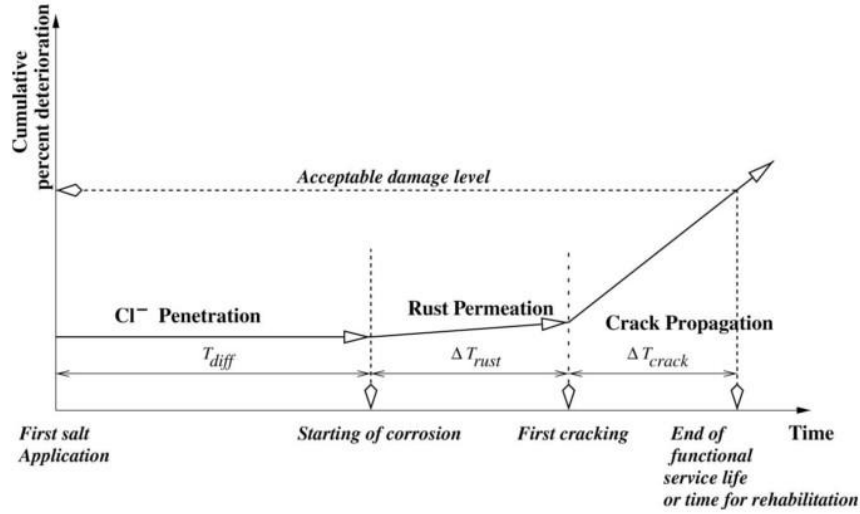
Cumulative percent deterioration

Acceptable damage level

$Cl^-$ Penetration

Rust Permeation

Crack Propagation

$T_{diff}$

$\Delta T_{rust}$

$\Delta T_{crack}$

First salt Application

Starting of corrosion

First cracking

End of functional service life or time for rehabilitation

Time